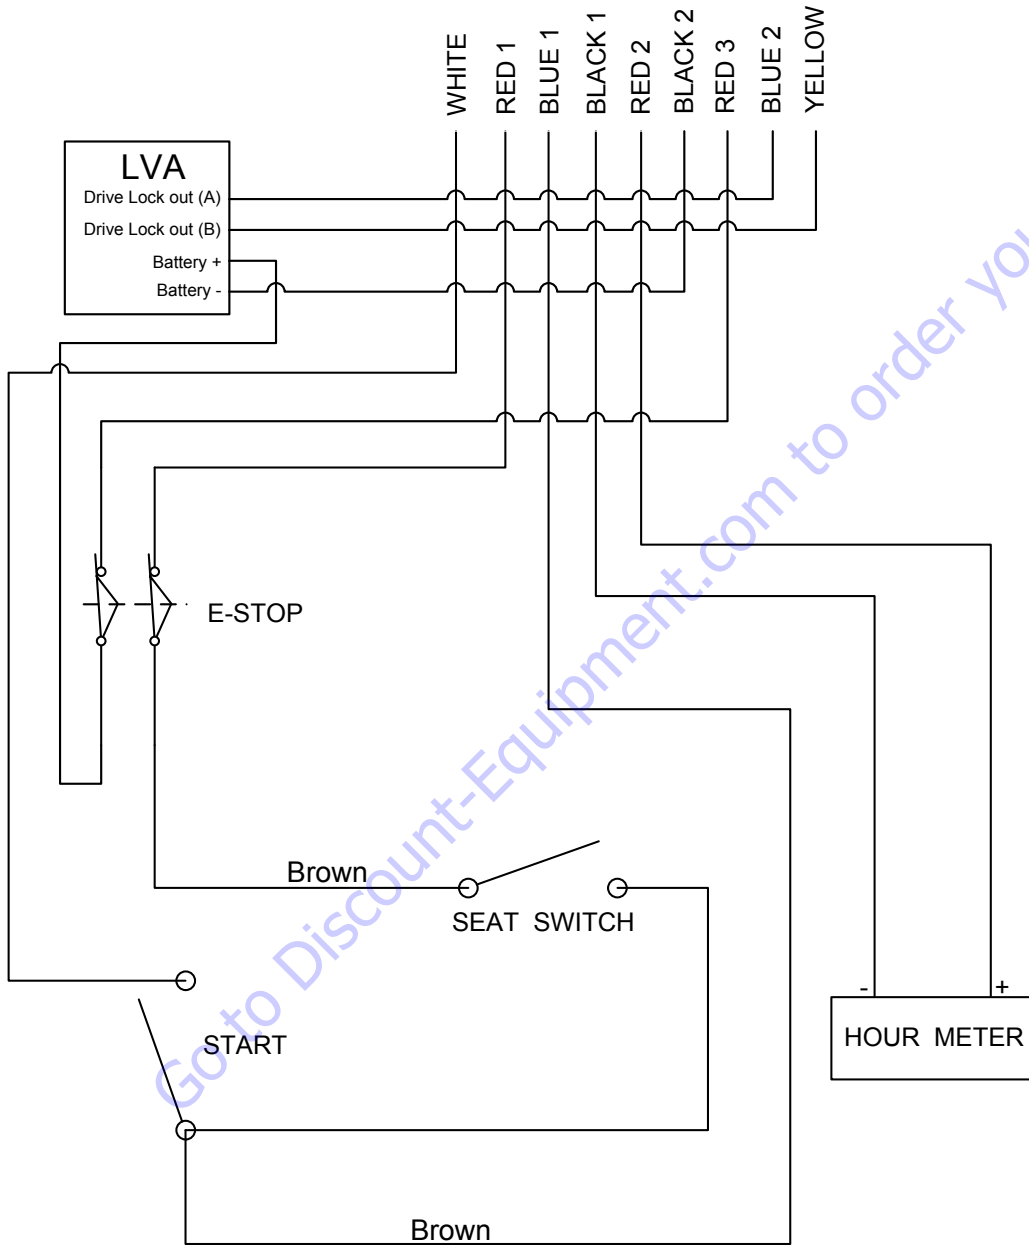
WHITE
RED 1
BLUE 1
BLACK 1
RED 2
BLACK 2
RED 3
BLUE 2
YELLOW

LVA
Drive Lock out (A)
Drive Lock out (B)
Battery +
Battery -

E-STOP

Brown
SEAT SWITCH

START

-
+
HOUR METER

Brown

Goto Discount-Equipment.com to order your